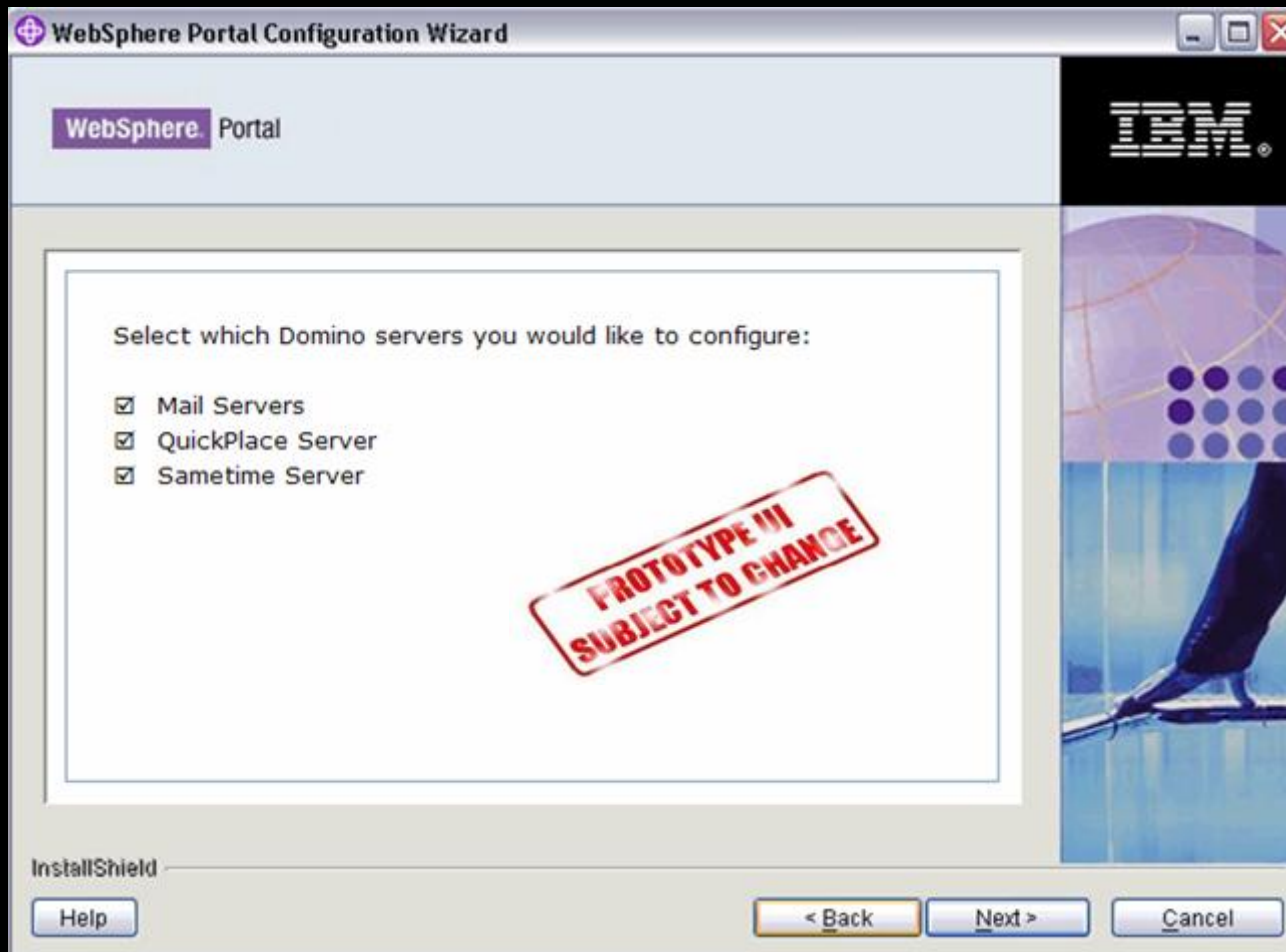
WebSphere Portal Configuration Wizard

WebSphere. Portal

IBM.

Select which Domino servers you would like to configure:

☑ Mail Servers
☑ QuickPlace Server
☑ Sametime Server

PROTOTYPE UI
SUBJECT TO CHANGE

InstallShield

Help

< Back

Next >

Cancel